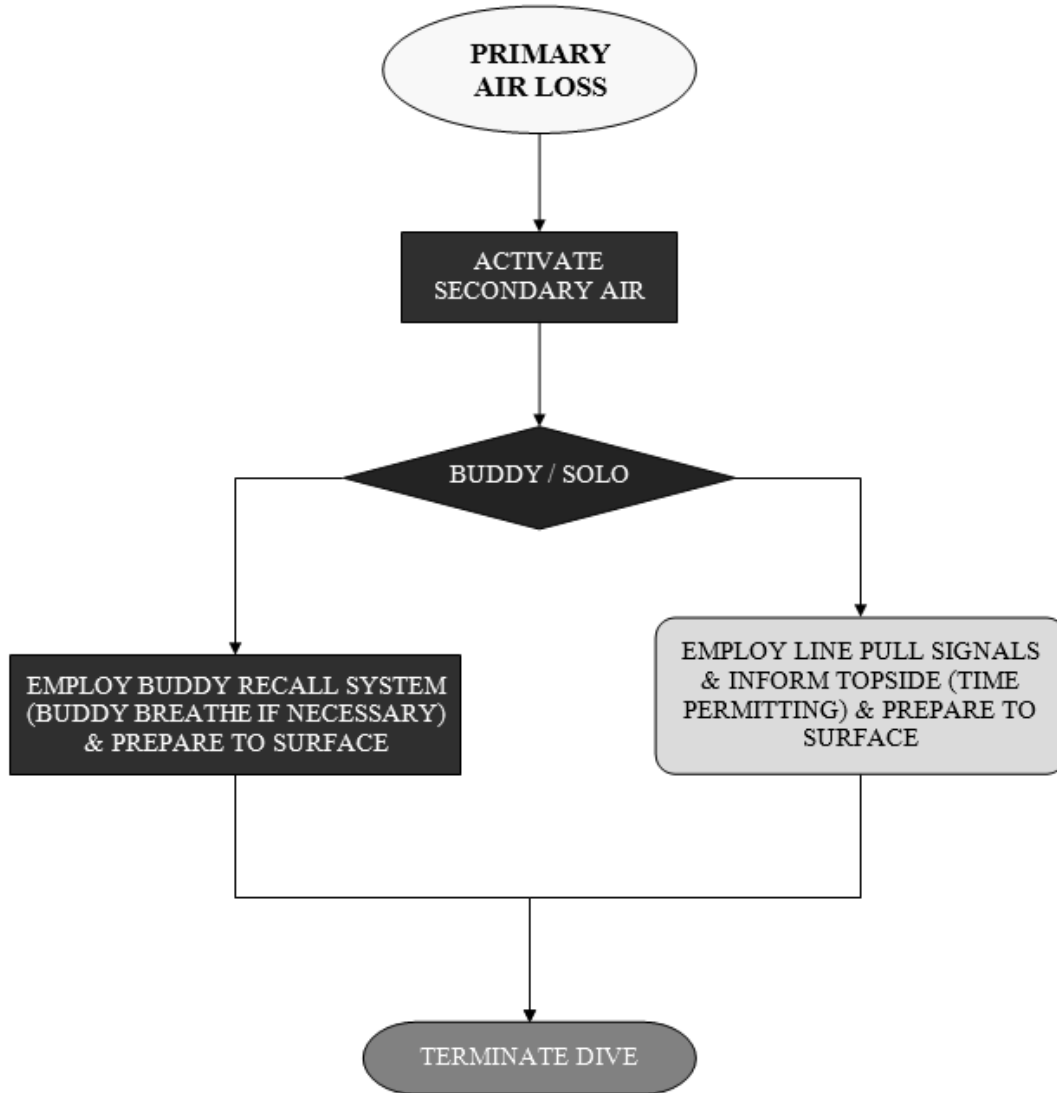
PRIMARY AIR LOSS

ACTIVATE SECONDARY AIR

BUDDY / SOLO

EMPLOY BUDDY RECALL SYSTEM (BUDDY BREATHE IF NECESSARY) & PREPARE TO SURFACE

EMPLOY LINE PULL SIGNALS & INFORM TOPSIDE (TIME PERMITTING) & PREPARE TO SURFACE

TERMINATE DIVE